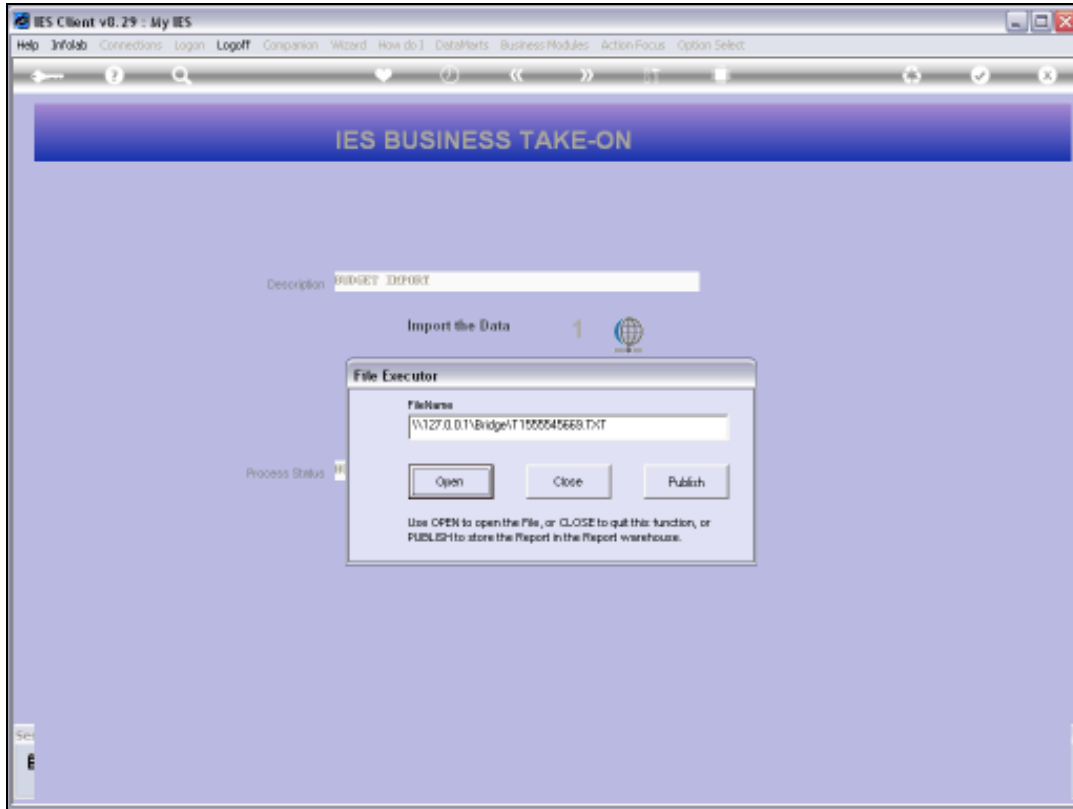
IES Client v8.29 : My IES

Help Infolab Connections Logon Logoff Companion Wizard How do I DataMarts Business Modules Action Focus Option Select

IES BUSINESS TAKE-ON

Description BUDGET IMPORT

Import the Data 1

File Executor

FileName

\\127.0.0.1\Bridge\T1555545669.TXT

Process Status

Open Close Publish

Use OPEN to open the File, or CLOSE to quit this function, or PUBLISH to store the Report in the Report warehouse.

Se

E